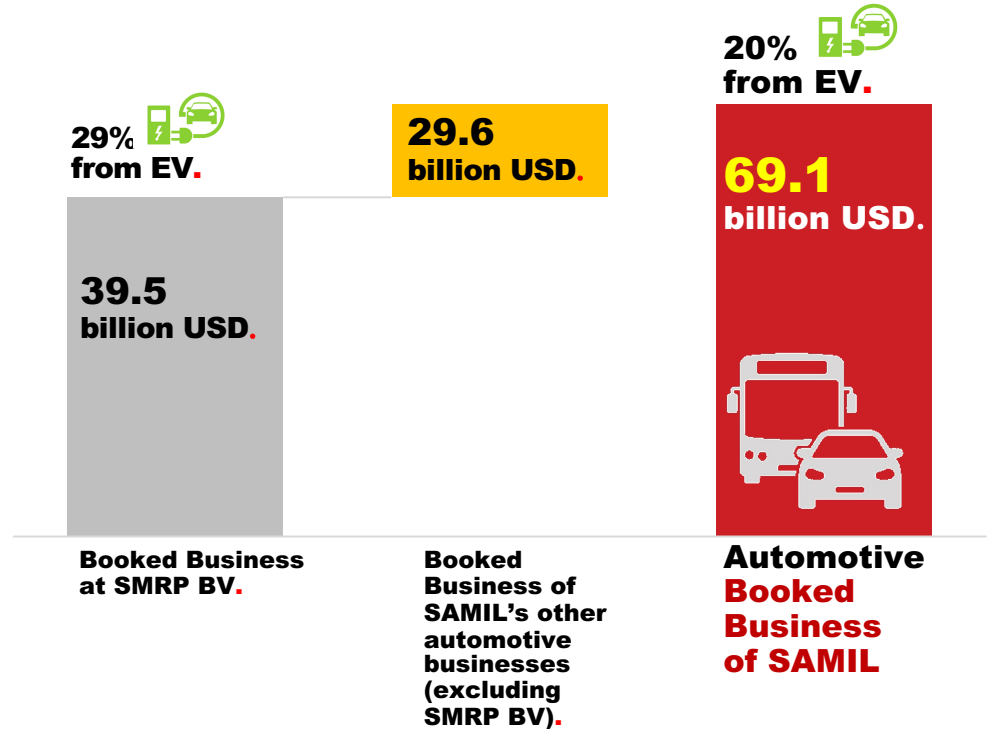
29%
from EV.

29.6
billion USD.

20%
from EV.

69.1
billion USD.

39.5
billion USD.

Booked Business at SMRP BV.

Booked Business of SAMIL's other automotive businesses (excluding SMRP BV).

Automotive Booked Business of SAMIL